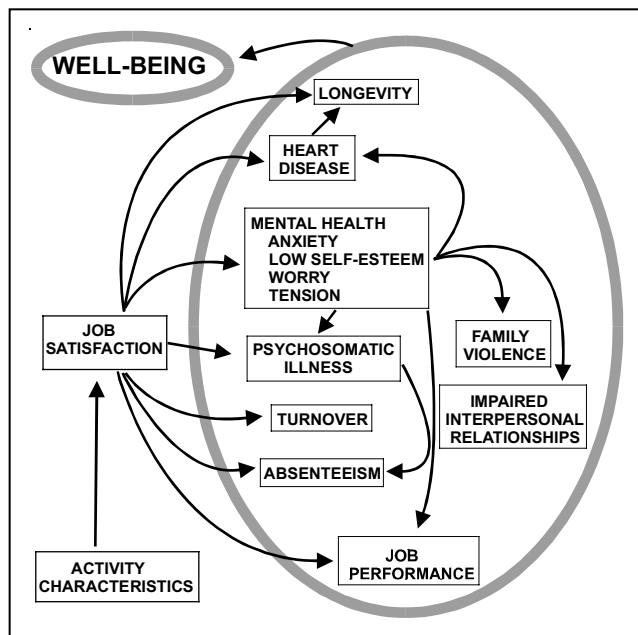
WELL-BEING

LONGEVITY

HEART DISEASE

MENTAL HEALTH
ANXIETY
LOW SELF-ESTEEM
WORRY
TENSION

JOB SATISFACTION

PSYCHOSOMATIC ILLNESS

FAMILY VIOLENCE

IMPAIRED INTERPERSONAL RELATIONSHIPS

TURNOVER

ABSENTEEISM

ACTIVITY CHARACTERISTICS

JOB PERFORMANCE